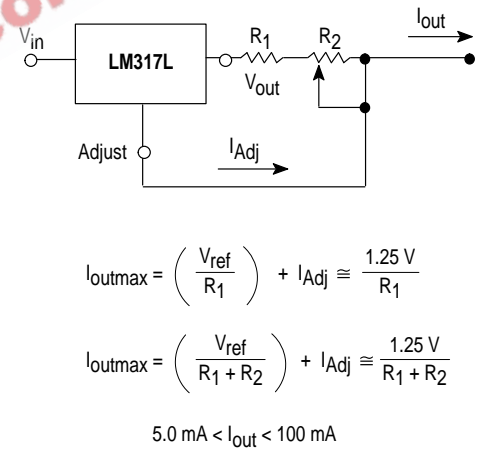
$V_{in}$

LM317L

$R_1$

$R_2$

$I_{out}$

$V_{out}$

Adjust

$I_{Adj}$

$I_{outmax} = \left( \frac{V_{ref}}{R_1} \right) + I_{Adj} \cong \frac{1.25\ V}{R_1}$

$I_{outmax} = \left( \frac{V_{ref}}{R_1 + R_2} \right) + I_{Adj} \cong \frac{1.25\ V}{R_1 + R_2}$

$5.0\ mA < I_{out} < 100\ mA$